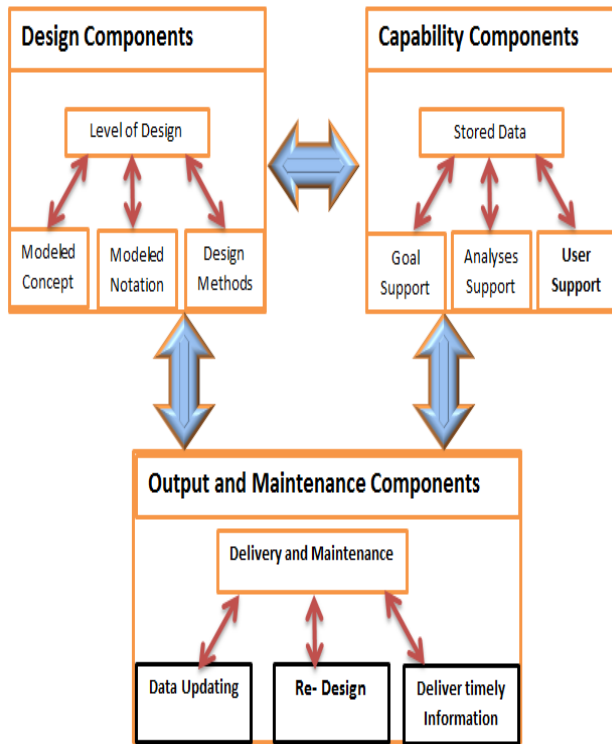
Design Components

Level of Design

Modeled Concept

Modeled Notation

Design Methods

Capability Components

Stored Data

Goal Support

Analyses Support

User Support

Output and Maintenance Components

Delivery and Maintenance

Data Updating

Re- Design

Deliver timely Information